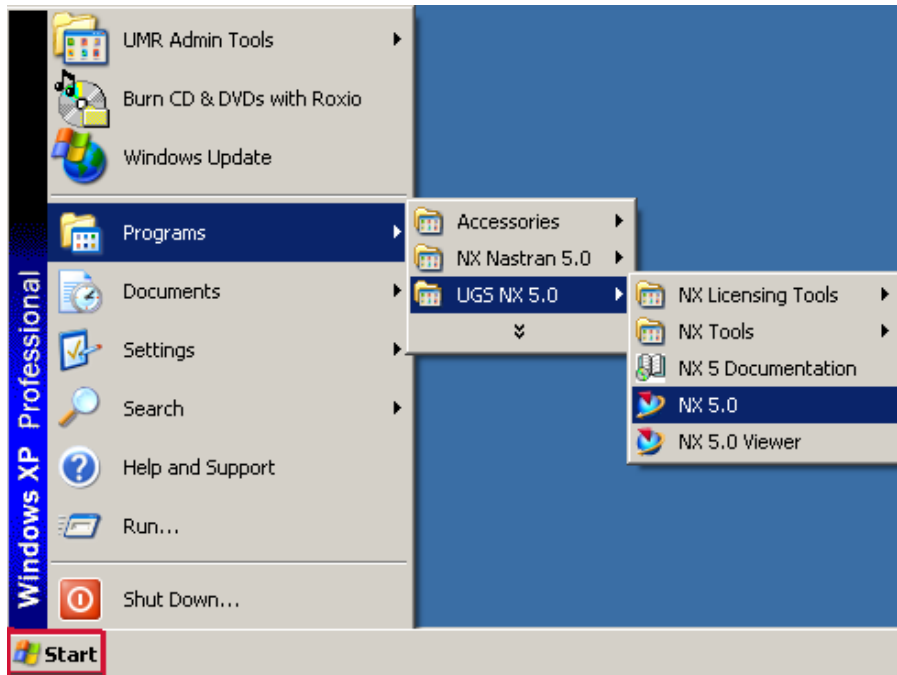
Windows XP Professional

UMR Admin Tools
Burn CD & DVDs with Roxio
Windows Update
Programs
Documents
Settings
Search
Help and Support
Run...
Shut Down...

Accessories
NX Nastran 5.0
UGS NX 5.0

NX Licensing Tools
NX Tools
NX 5 Documentation
NX 5.0
NX 5.0 Viewer

Start